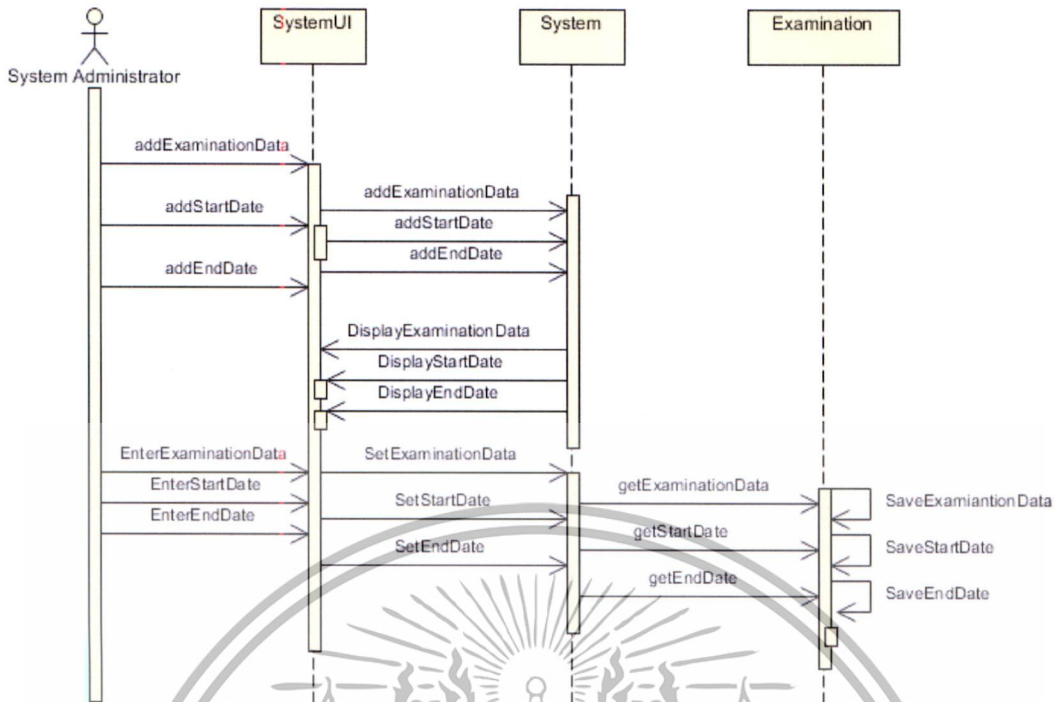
System Administrator

SystemUI

System

Examination

addExaminationData

addExaminationData

addStartDate

addStartDate

addEndDate

addEndDate

DisplayExaminationData

DisplayStartDate

DisplayEndDate

EnterExaminationData

SetExaminationData

EnterStartDate

getExaminationData

SaveExamiantionData

SetStartDate

EnterEndDate

getStartDate

SetEndDate

SaveStartDate

getEndDate

SaveEndDate